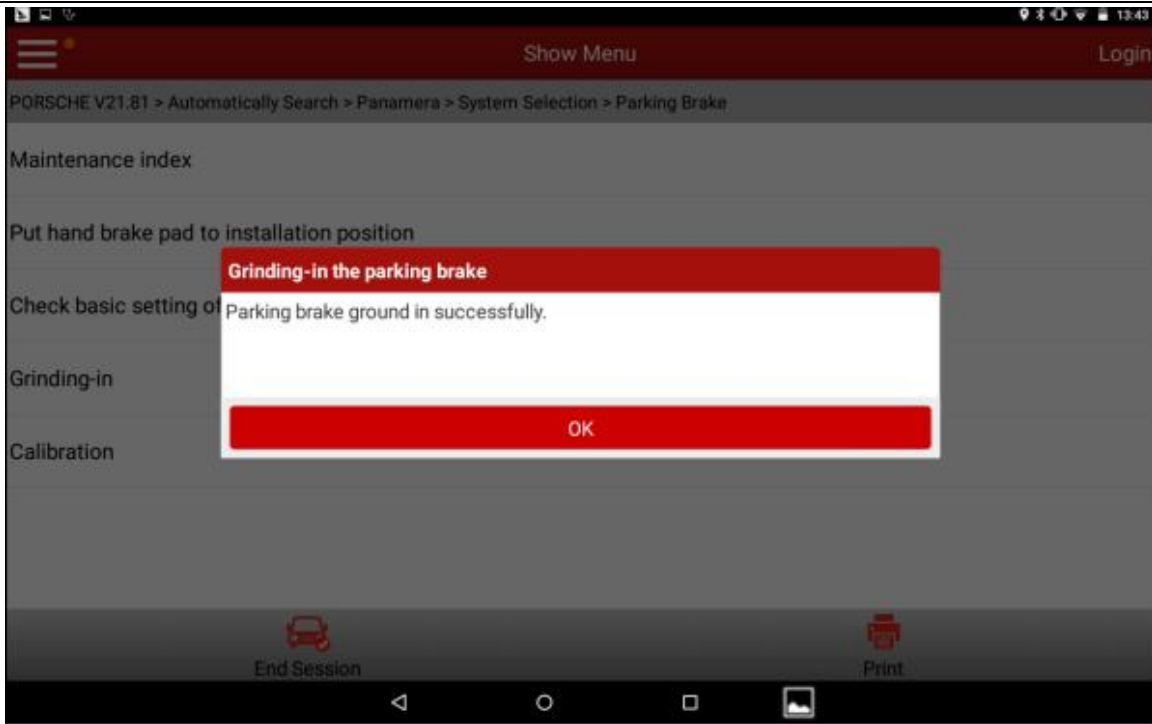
13:43

Show Menu

Login

PORSCHE V21.81 > Automatically Search > Panamera > System Selection > Parking Brake

Maintenance index

Put hand brake pad to installation position

Check basic setting of

Grinding-in

Calibration

Grinding-in the parking brake

Parking brake ground in successfully.

OK

End Session

Print